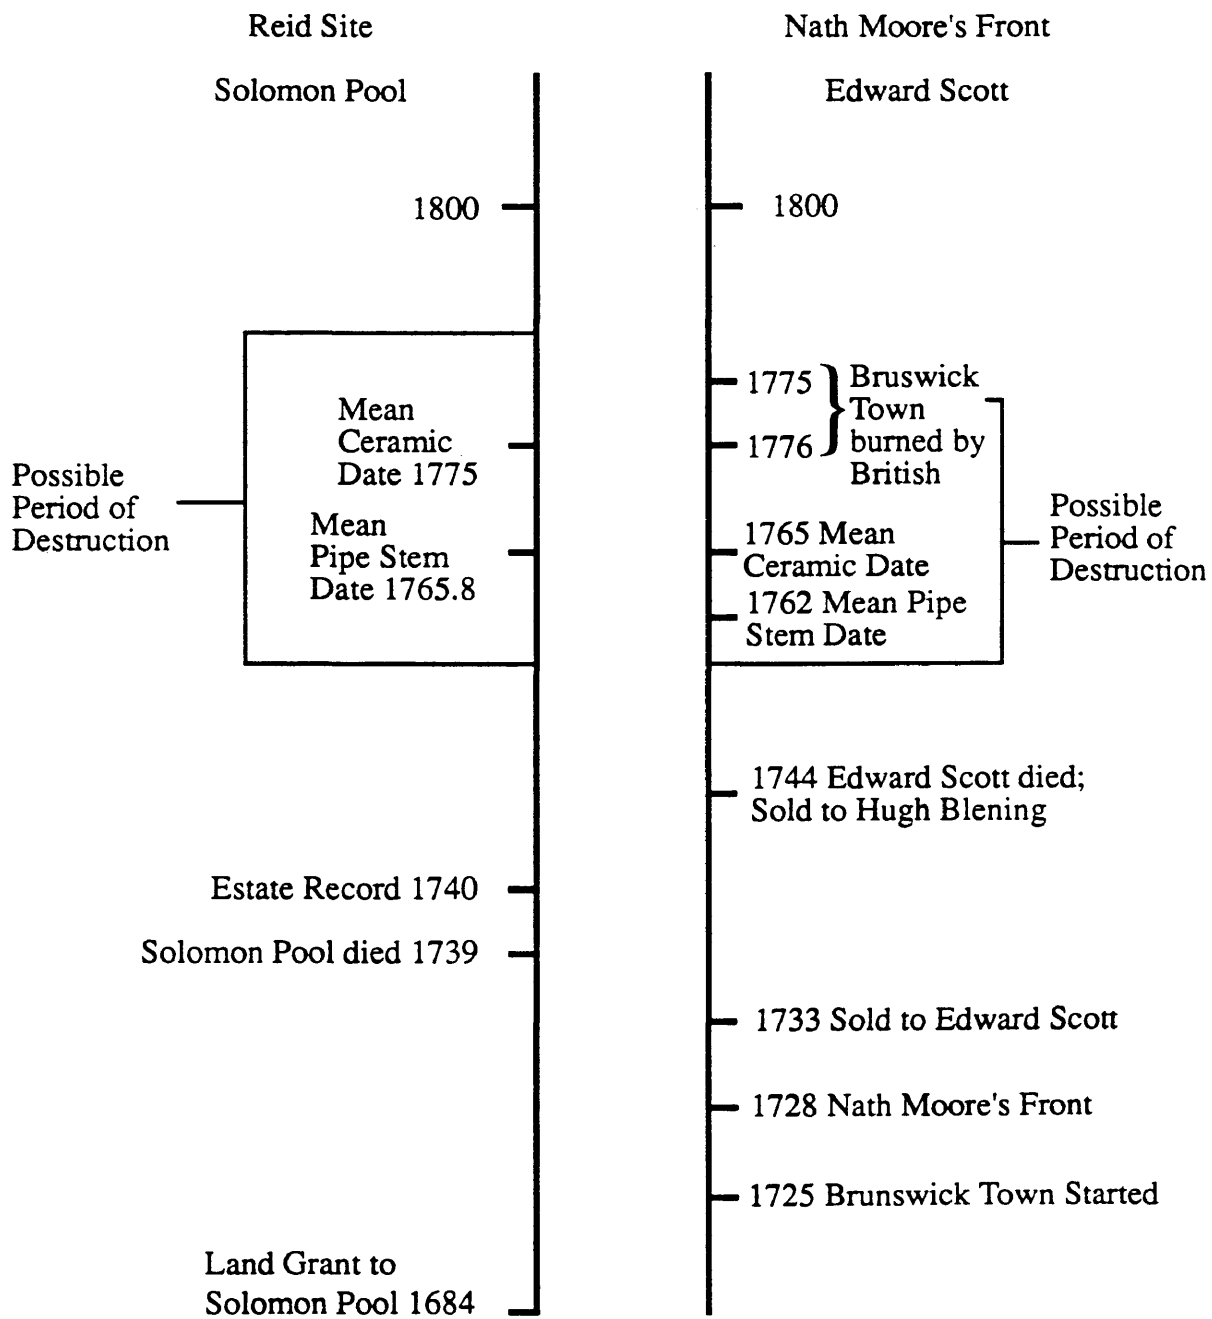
Reid Site

Solomon Pool

1800

Mean Ceramic Date 1775

Mean Pipe Stem Date 1765.8

Possible Period of Destruction

Estate Record 1740

Solomon Pool died 1739

Land Grant to Solomon Pool 1684

Nath Moore's Front

Edward Scott

1800

1775

1776

Bruswick Town burned by British

1765 Mean Ceramic Date

1762 Mean Pipe Stem Date

Possible Period of Destruction

1744 Edward Scott died; Sold to Hugh Blening

1733 Sold to Edward Scott

1728 Nath Moore's Front

1725 Brunswick Town Started